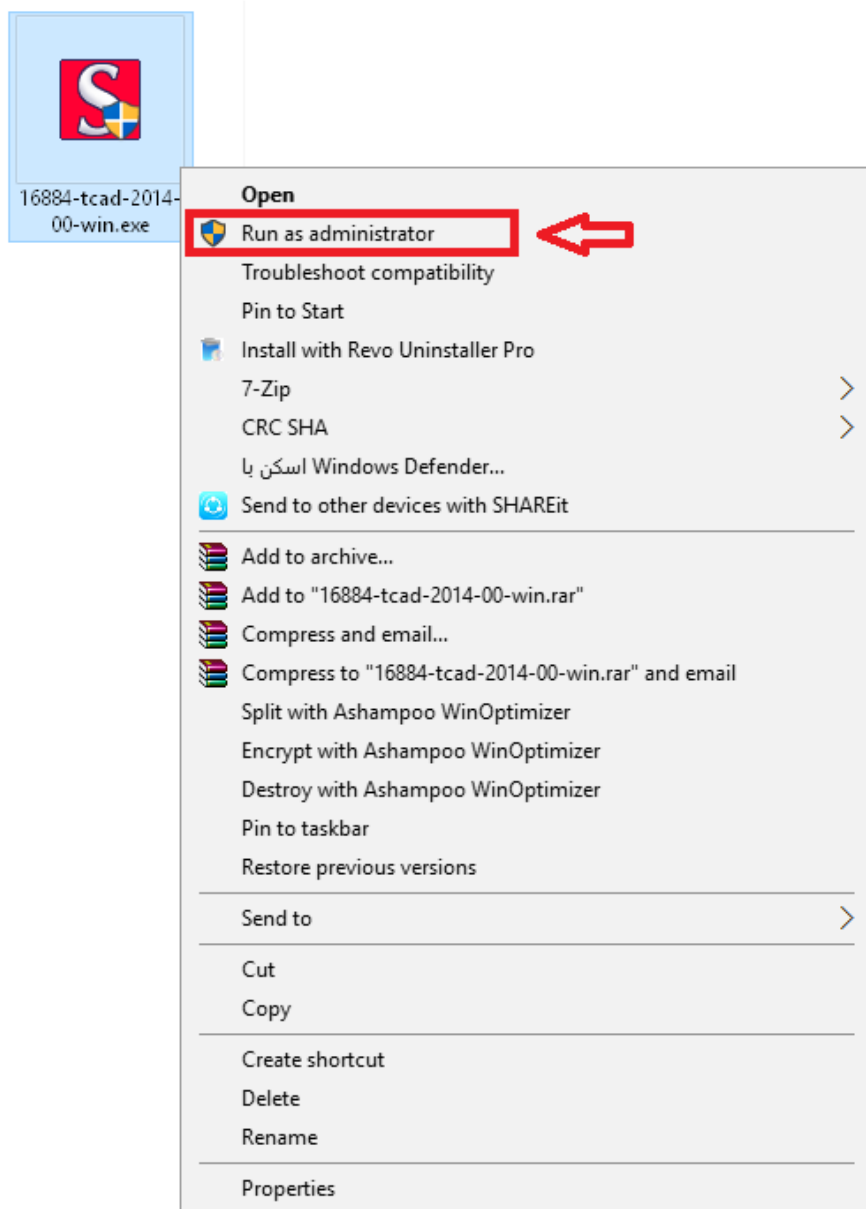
16884-tcad-2014-00-win.exe

Open
Run as administrator
Troubleshoot compatibility
Pin to Start
Install with Revo Uninstaller Pro
7-Zip
CRC SHA
اسکن با Windows Defender...
Send to other devices with SHAREit

Add to archive...
Add to "16884-tcad-2014-00-win.rar"
Compress and email...
Compress to "16884-tcad-2014-00-win.rar" and email
Split with Ashampoo WinOptimizer
Encrypt with Ashampoo WinOptimizer
Destroy with Ashampoo WinOptimizer
Pin to taskbar
Restore previous versions

Send to

Cut
Copy

Create shortcut
Delete
Rename

Properties